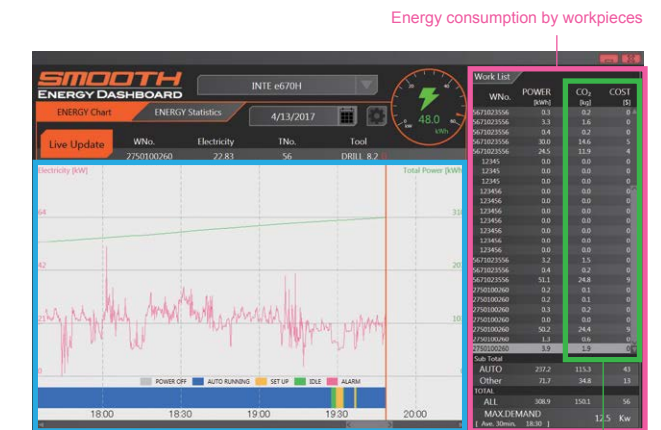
Energy consumption by workpieces

SMOOTH
ENERGY DASHBOARD

INTE e670H

ENERGY Chart
ENERGY Statistics

4/13/2017

48.0
kWh

Live Update

| WNo. | Electricity | TNo. | Tool |
|---|---|---|---|
| 2750100260 | 22.83 | 56 | DRILL 8.2 |

Electricity [kW]
Total Power [kWh]

64
42
21

31
20
10

POWER OFF
AUTO RUNNING
SET UP
IDLE
ALARM

18:00
18:30
19:00
19:30
20:00

Work List

| WNo. | POWER [kWh] | $CO_2$ [kg] | COST [$] |
|---|---|---|---|
| 5671023556 | 0.3 | 0.2 | 0 |
| 5671023556 | 3.3 | 1.6 | 0 |
| 5671023556 | 0.4 | 0.2 | 0 |
| 5671023556 | 30.0 | 14.6 | 5 |
| 5671023556 | 24.5 | 11.9 | 4 |
| 12345 | 0.0 | 0.0 | 0 |
| 12345 | 0.0 | 0.0 | 0 |
| 12345 | 0.0 | 0.0 | 0 |
| 123456 | 0.0 | 0.0 | 0 |
| 123456 | 0.0 | 0.0 | 0 |
| 123456 | 0.0 | 0.0 | 0 |
| 123456 | 0.0 | 0.0 | 0 |
| 123456 | 0.0 | 0.0 | 0 |
| 123456 | 0.0 | 0.0 | 0 |
| 123456 | 0.0 | 0.0 | 0 |
| 5671023556 | 3.2 | 1.5 | 0 |
| 5671023556 | 0.4 | 0.2 | 0 |
| 5671023556 | 51.1 | 24.8 | 9 |
| 2750100260 | 0.2 | 0.1 | 0 |
| 2750100260 | 0.2 | 0.1 | 0 |
| 2750100260 | 0.3 | 0.2 | 0 |
| 2750100260 | 0.0 | 0.0 | 0 |
| 2750100260 | 50.2 | 24.4 | 9 |
| 2750100260 | 1.3 | 0.6 | 0 |
| 2750100260 | 3.9 | 1.9 | 0 |

Sub Total

| AUTO | 237.2 | 115.3 | 43 |
|---|---|---|---|
| Other | 71.7 | 34.8 | 13 |

TOTAL

| ALL | 308.9 | 150.1 | 56 |
|---|---|---|---|

MAX.DEMAND
[ Ave. 30min. 18:30 ]
12.5 Kw